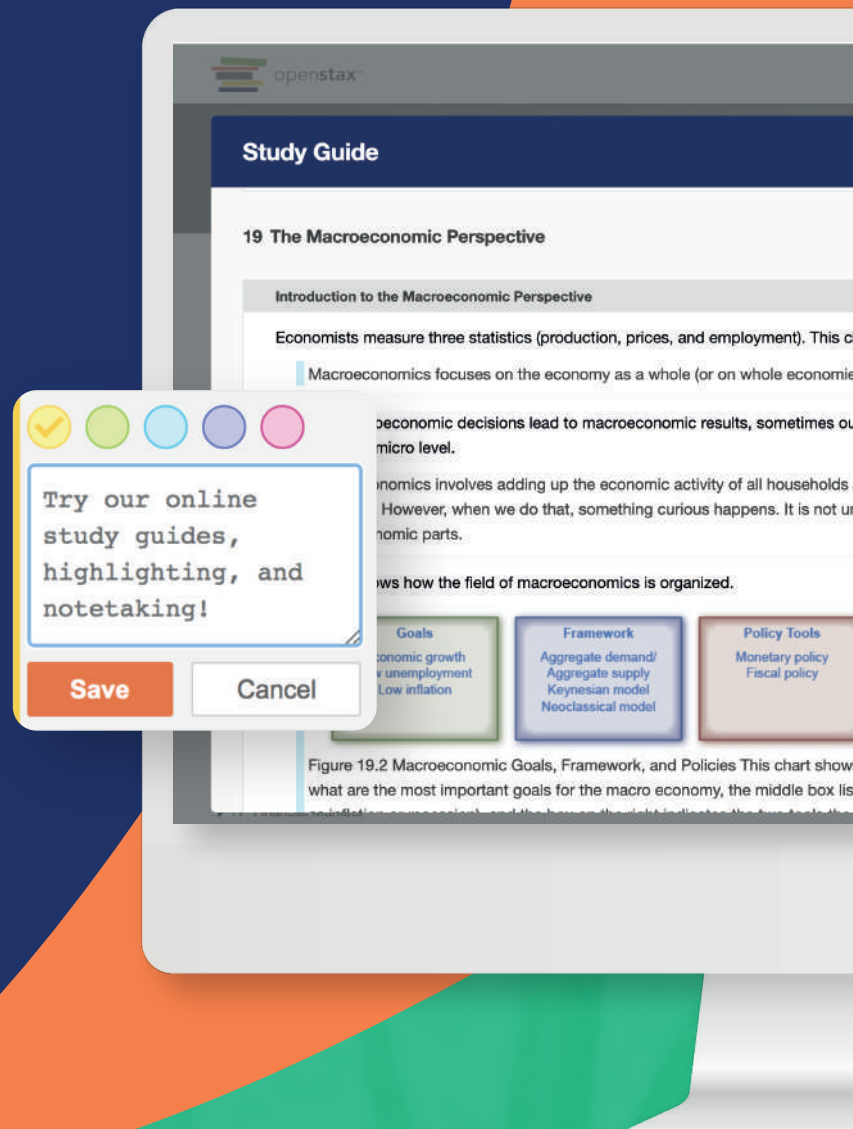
openstax

Study Guide

19 The Macroeconomic Perspective

Introduction to the Macroeconomic Perspective

Economists measure three statistics (production, prices, and employment). This c

Macroeconomics focuses on the economy as a whole (or on whole economie

Try our online study guides, highlighting, and notetaking!

Save

Cancel

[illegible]peconomic decisions lead to macroeconomic results, sometimes ou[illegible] micro level.

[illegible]nomics involves adding up the economic activity of all households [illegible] However, when we do that, something curious happens. It is not u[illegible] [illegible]omic parts.

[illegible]ows how the field of macroeconomics is organized.

Goals
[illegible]onomic growth
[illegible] unemployment
Low inflation

Framework
Aggregate demand/
Aggregate supply
Keynesian model
Neoclassical model

Policy Tools
Monetary policy
Fiscal policy

Figure 19.2 Macroeconomic Goals, Framework, and Policies This chart show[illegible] what are the most important goals for the macro economy, the middle box lis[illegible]